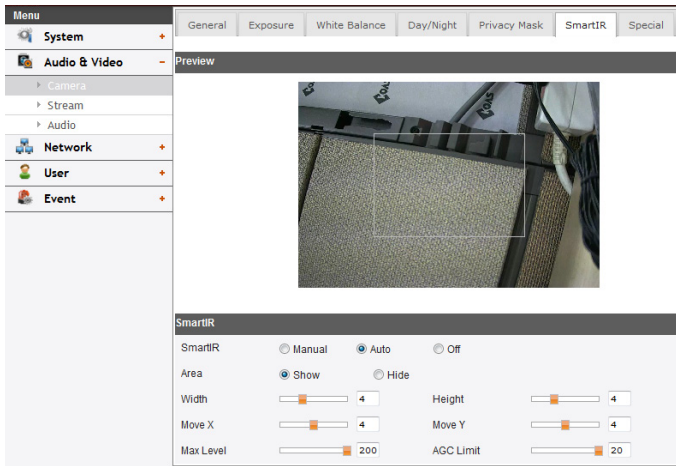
Menu
System +
Audio & Video −
Camera
Stream
Audio
Network +
User +
Event +

General | Exposure | White Balance | Day/Night | Privacy Mask | SmartIR | Special

Preview

SmartIR

| | | | |
|---|---|---|---|
| SmartIR | Manual | Auto | Off |
| Area | Show | Hide | |
| Width | 4 | Height | 4 |
| Move X | 4 | Move Y | 4 |
| Max Level | 200 | AGC Limit | 20 |